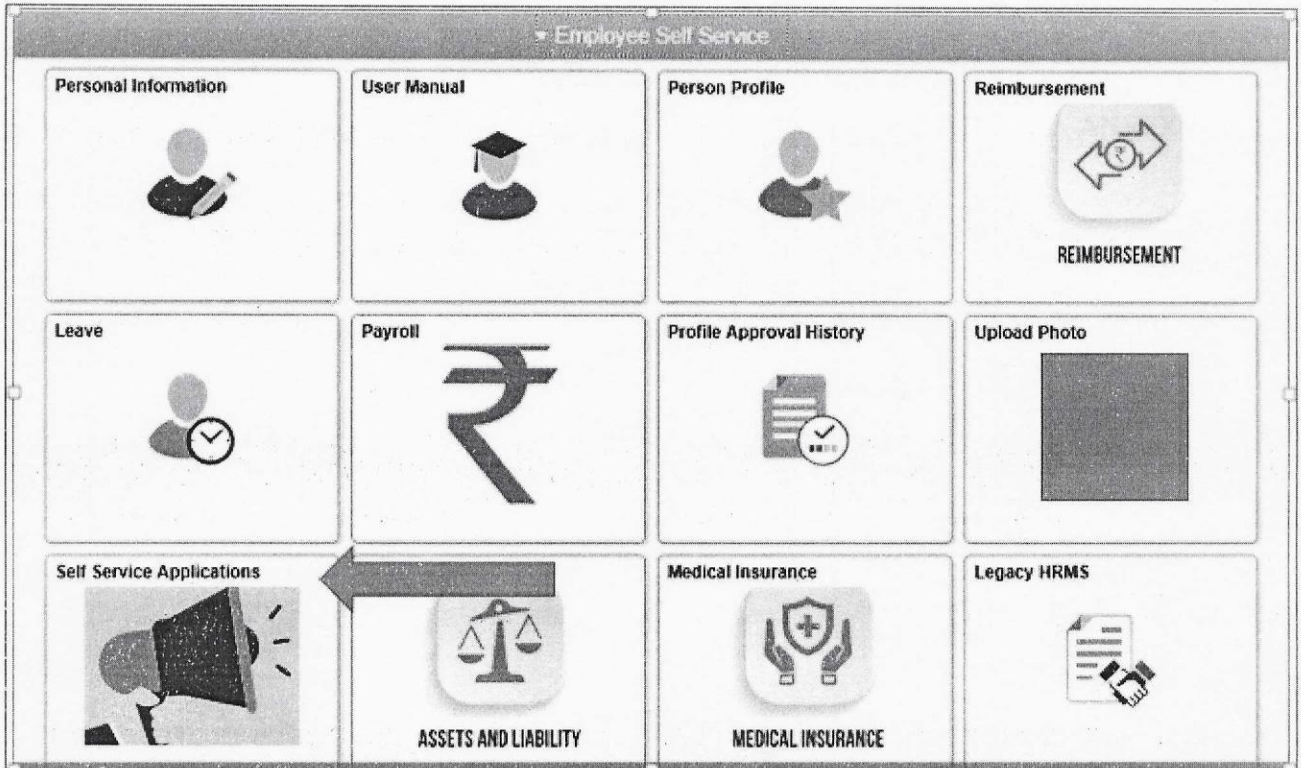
Employee Self Service

Personal Information

User Manual

Person Profile

Reimbursement

REIMBURSEMENT

Leave

Payroll

Profile Approval History

Upload Photo

Self Service Applications

ASSETS AND LIABILITY

Medical Insurance

MEDICAL INSURANCE

Legacy HRMS